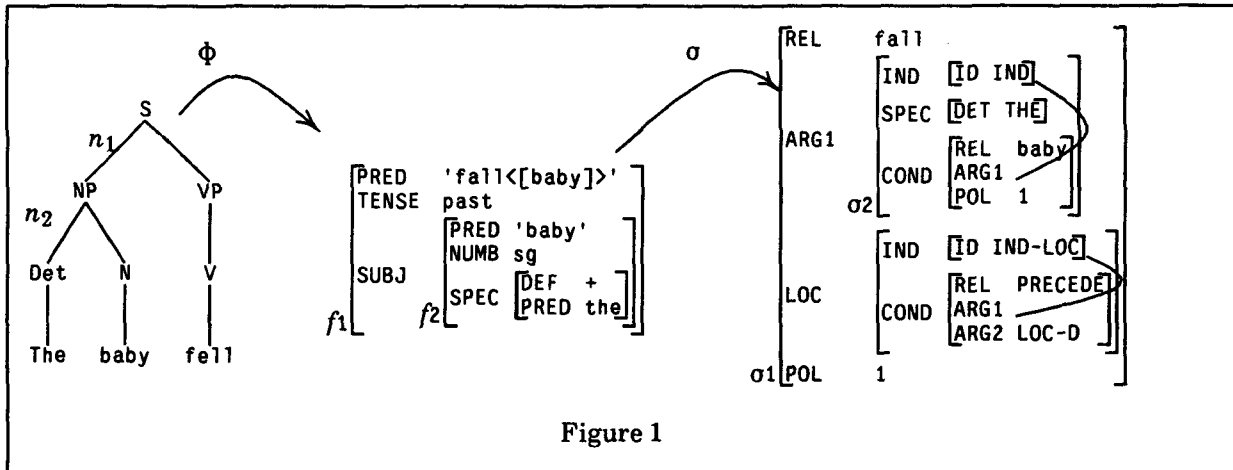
$\Phi$

$\sigma$

S

$n_1$

NP

VP

$n_2$

Det

N

V

The

baby

fell

| | |
|---|---|
| PRED | 'fall<[baby]>' |
| TENSE | past |
| SUBJ | $f2$ [PRED 'baby' / NUMB sg / SPEC [DEF + / PRED the]] |

$f1$

REL fall

ARG1 $\sigma2$ [IND [ID IND] / SPEC [DET THE] / COND [REL baby / ARG1 / POL 1]]

LOC [IND [ID IND-LOC] / COND [REL PRECEDE / ARG1 / ARG2 LOC-D]]

$\sigma1$ POL 1

Figure 1